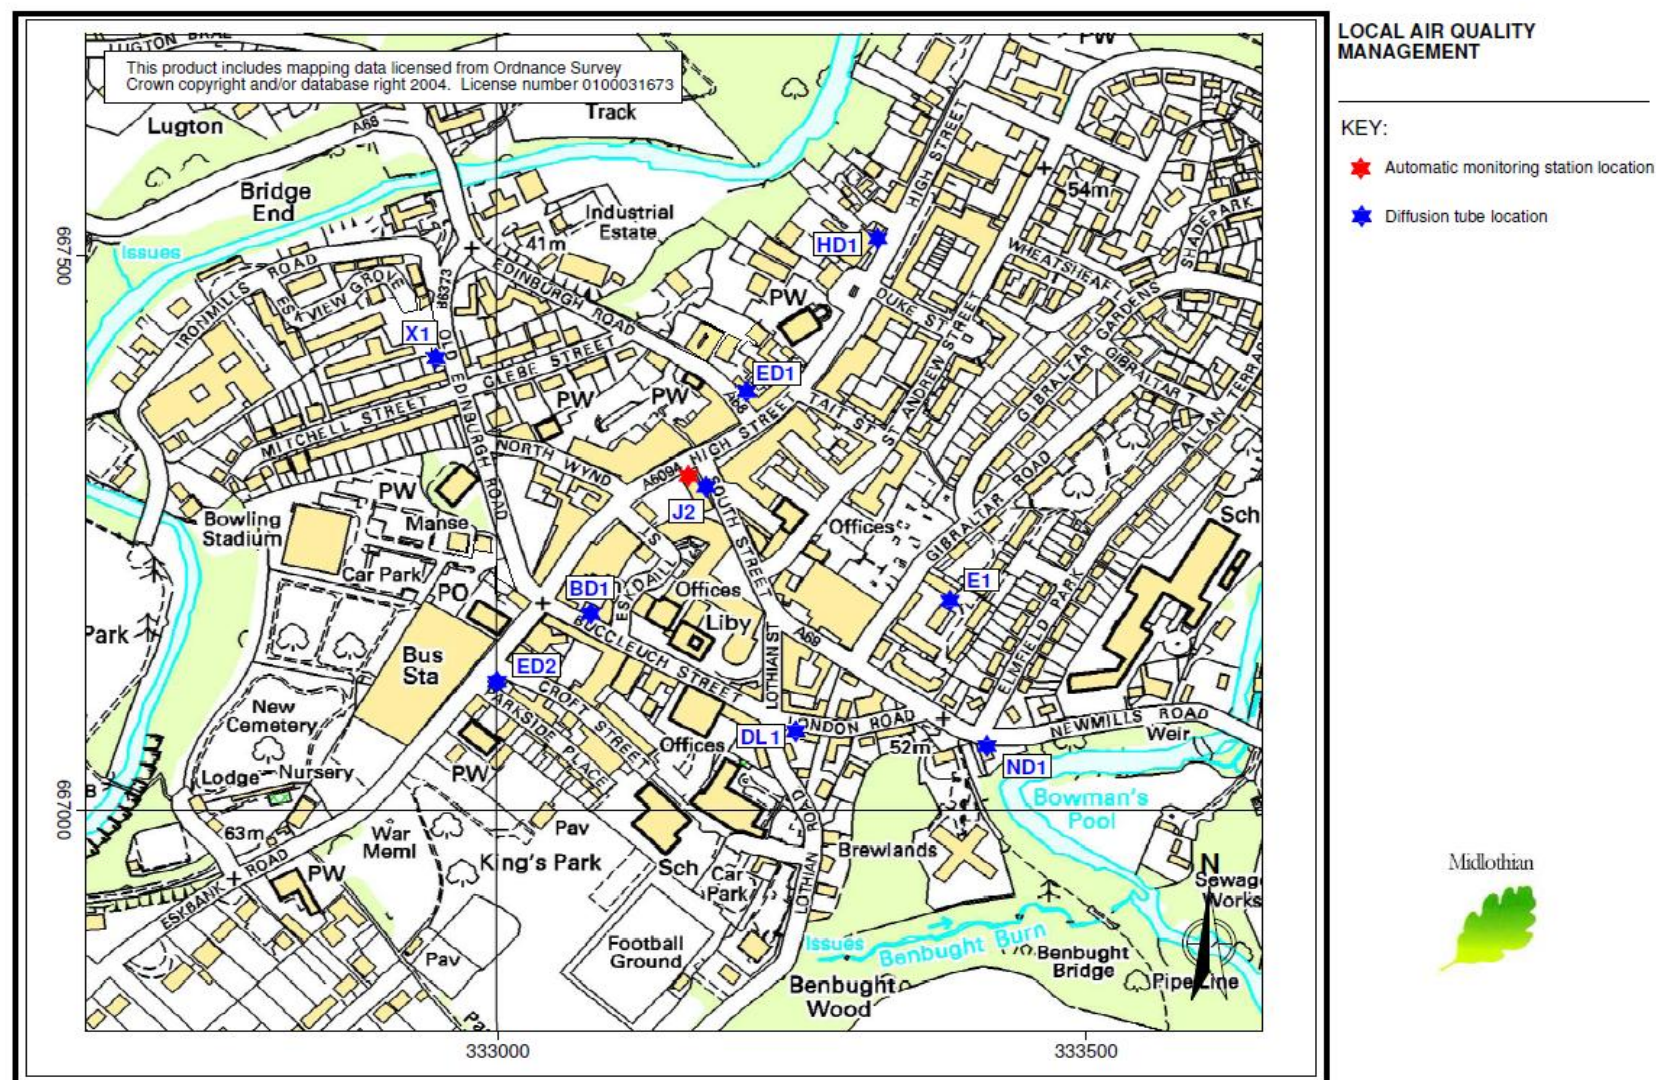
This product includes mapping data licensed from Ordnance Survey
Crown copyright and/or database right 2004. License number 0100031673

LOCAL AIR QUALITY MANAGEMENT

KEY:

Automatic monitoring station location

Diffusion tube location

Lugton
A68
Track
Bridge End
Industrial Estate
41m
Issues
IRONMILLS ROAD
ESK VIEW GROVE
B6373
EDINBURGH ROAD
HD1
HIGH STREET
54m
WHEATSHEAF
SHADEPARK
PW
X1
OLD EDINBURGH ROAD
GLEBE STREET
ED1
DUKE ST
ST ANDREW STREET
GARDENS
GIBRALTAR
GIBRALTAR T
MITCHELL STREET
PW
PW
A68
TAIT ST
NORTH WYND
HIGH STREET
A6094
SOUTH STREET
J2
ALLAN TERRACE
GIBRALTAR ROAD
PW
Manse
Bowling Stadium
Offices
Sch
Car Park
PO
BD1
ESKDAILL ST
Offices
E1
Park
Liby
LOTHIAN ST
A68
ELMFIELD PARK
BUCCLEUCH STREET
Bus Sta
ED2
CROFT STREET
PARKSIDE PLACE
New Cemetery
LONDON ROAD
DL1
52m
NEWMILLS ROAD
Weir
ND1
Offices
Lodge
Nursery
PW
Bowman's Pool
667500
667000
63m
War Meml
Pav
LOTHIAN ROAD
Brewlands
King's Park
Sch
Car Park
ESKBANK ROAD
PW
N
Sewage Works
Issues
Benbught Burn
Football Ground
Benbught Bridge
Pav
Benbught Wood
Pipe Line
333000
333500
Midlothian